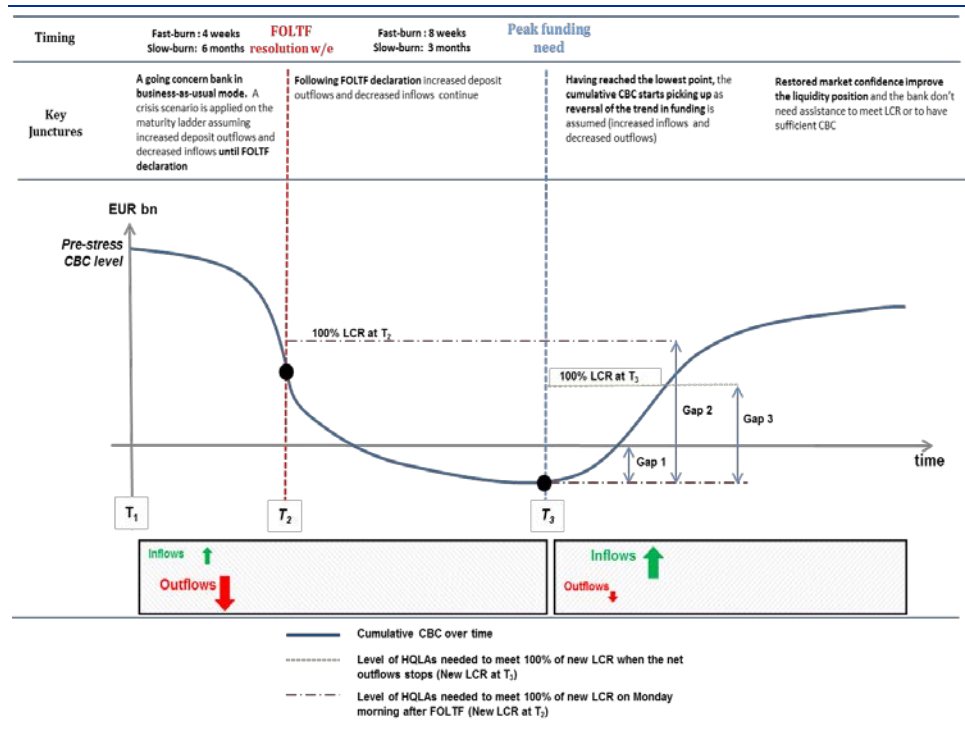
Timing

Fast-burn : 4 weeks
Slow-burn: 6 months

FOLTF resolution w/e

Fast-burn : 8 weeks
Slow-burn: 3 months

Peak funding need

Key Junctures

A going concern bank in business-as-usual mode. A crisis scenario is applied on the maturity ladder assuming increased deposit outflows and decreased inflows until FOLTF declaration

Following FOLTF declaration increased deposit outflows and decreased inflows continue

Having reached the lowest point, the cumulative CBC starts picking up as reversal of the trend in funding is assumed (increased inflows and decreased outflows)

Restored market confidence improve the liquidity position and the bank don't need assistance to meet LCR or to have sufficient CBC

EUR bn

Pre-stress CBC level

100% LCR at $T_2$

100% LCR at $T_3$

Gap 2

Gap 3

Gap 1

time

$T_1$

$T_2$

$T_3$

Inflows

Outflows

Inflows

Outflows

Cumulative CBC over time

Level of HQLAs needed to meet 100% of new LCR when the net outflows stops (New LCR at $T_3$)

Level of HQLAs needed to meet 100% of new LCR on Monday morning after FOLTF (New LCR at $T_2$)